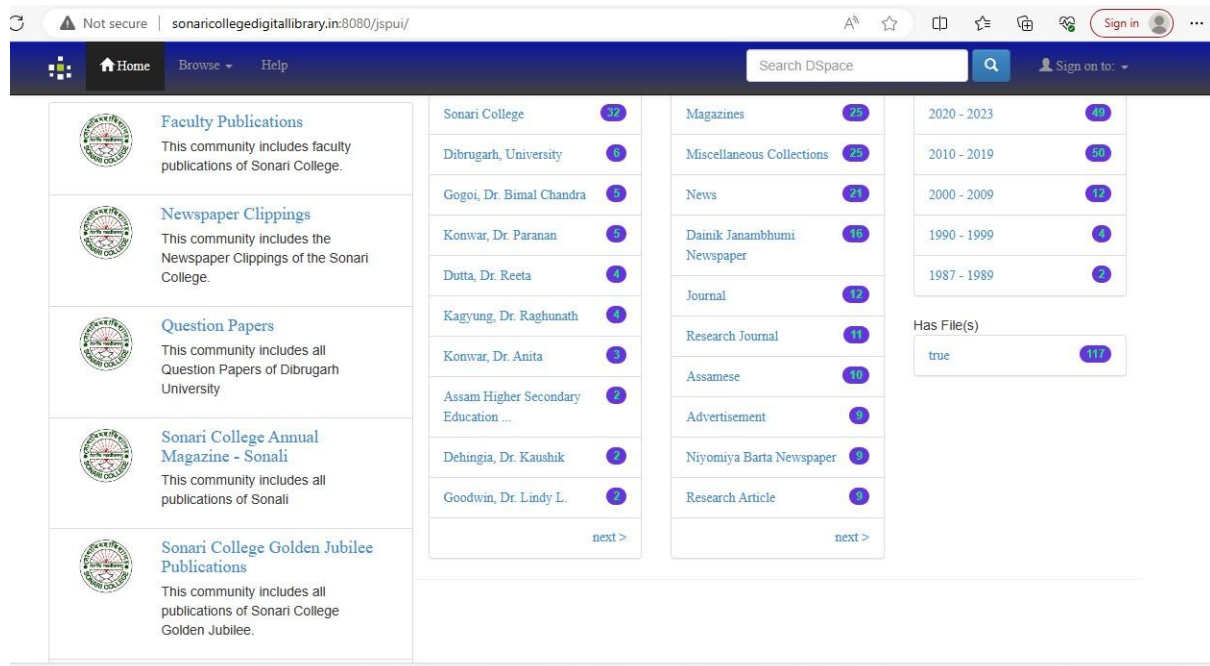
Not secure | sonaricollegedigitallibrary.in:8080/jspui/

Sign in

Home Browse Help

Search DSpace

Sign on to:

Faculty Publications
This community includes faculty publications of Sonari College.

Newspaper Clippings
This community includes the Newspaper Clippings of the Sonari College.

Question Papers
This community includes all Question Papers of Dibrugarh University

Sonari College Annual Magazine - Sonali
This community includes all publications of Sonali

Sonari College Golden Jubilee Publications
This community includes all publications of Sonari College Golden Jubilee.

| | |
|---|---|
| Sonari College | 32 |
| Dibrugarh, University | 6 |
| Gogoi, Dr. Bimal Chandra | 5 |
| Konwar, Dr. Paranan | 5 |
| Dutta, Dr. Reeta | 4 |
| Kagyung, Dr. Raghunath | 4 |
| Konwar, Dr. Anita | 3 |
| Assam Higher Secondary Education ... | 2 |
| Dehingia, Dr. Kaushik | 2 |
| Goodwin, Dr. Lindy L. | 2 |

next >

| | |
|---|---|
| Magazines | 25 |
| Miscellaneous Collections | 25 |
| News | 21 |
| Dainik Janambhumi Newspaper | 16 |
| Journal | 12 |
| Research Journal | 11 |
| Assamese | 10 |
| Advertisement | 9 |
| Niyomiya Barta Newspaper | 9 |
| Research Article | 9 |

next >

| | |
|---|---|
| 2020 - 2023 | 49 |
| 2010 - 2019 | 50 |
| 2000 - 2009 | 12 |
| 1990 - 1999 | 4 |
| 1987 - 1989 | 2 |

Has File(s)

| | |
|---|---|
| true | 117 |